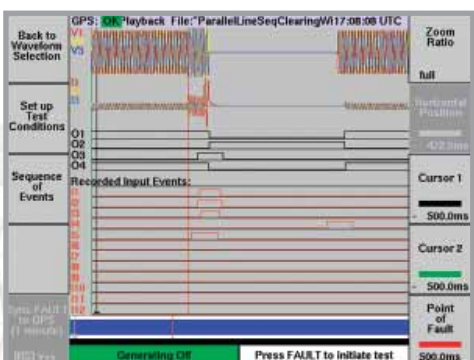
Back to Waveform Selection

Set up Test Conditions

Sequence of Events

Sync FAULT to GPS (1 minute)

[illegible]

GPS: OK Playback File:"ParallelLineSeqClearingWI17:08:08 UTC

V1
V3
I1
I3
O1
O2
O3
O4

Recorded Input Events:

I1
I2
I3
I4
I5
I6
I7
I8
I9
I10
I11
I12

Generating Off

Press FAULT to initiate test

Zoom Ratio
full

Horizontal Position
-422.5ms

Cursor 1
- 500.0ms

Cursor 2
- 500.0ms

Point of Fault
500.0ms